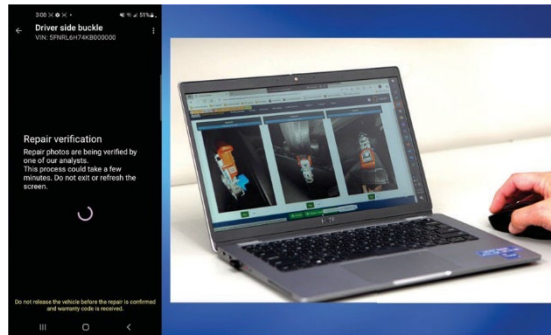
3:06 ✕ ❶ ✕ •
51%

Driver side buckle
VIN: 5FNRL6H74KB009000

Repair verification
Repair photos are being verified by one of our analysts.
This process could take a few minutes. Do not exit or refresh the screen.

Do not release the vehicle before the repair is confirmed and warranty code is received.